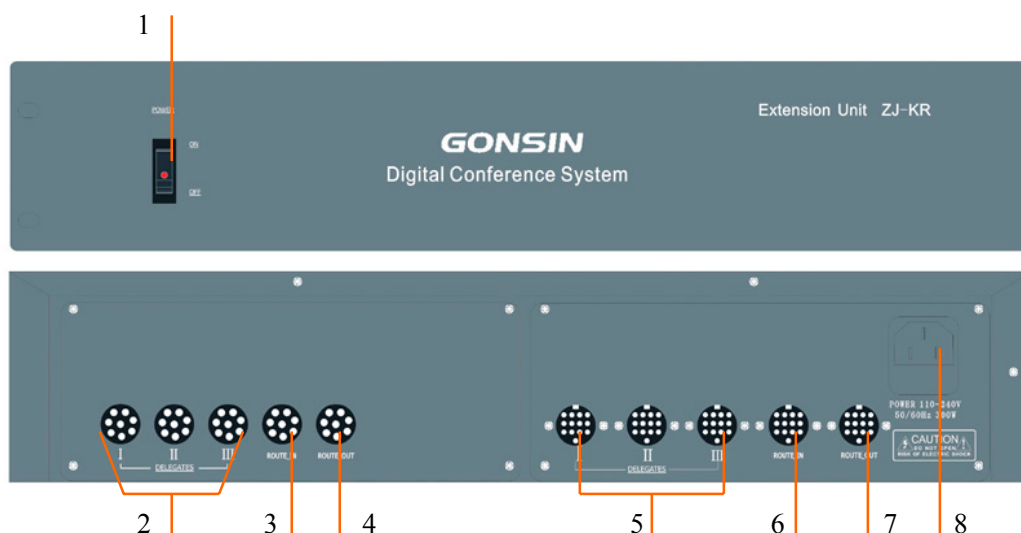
1

POWER

ON

OFF

GONSIN

Digital Conference System

Extension Unit ZJ-KR

I II III

DELEGATES

ROUTE_IN

ROUTE_OUT

I II III

DELEGATES

ROUTE_IN

ROUTE_OUT

POWER 110-240V 50/60Hz 300W

CAUTION
DO NOT OPEN
RISK OF ELECTRIC SHOCK

2 3 4 5 6 7 8